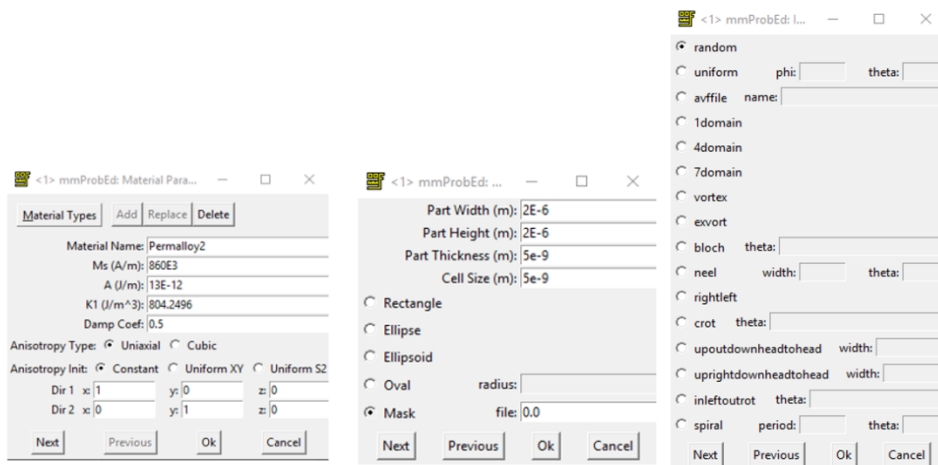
<1> mmProbEd: Material Para... — □ ×

Material Types | Add | Replace | Delete

Material Name: Permalloy2
Ms (A/m): 860E3
A (J/m): 13E-12
K1 (J/m^3): 804.2496
Damp Coef: 0.5
Anisotropy Type: Uniaxial Cubic
Anisotropy Init: Constant Uniform XY Uniform S2
Dir 1 x: 1 y: 0 z: 0
Dir 2 x: 0 y: 1 z: 0

Next | Previous | Ok | Cancel

<1> mmProbEd: ... — □ ×

Part Width (m): 2E-6
Part Height (m): 2E-6
Part Thickness (m): 5e-9
Cell Size (m): 5e-9
Rectangle
Ellipse
Ellipsoid
Oval radius:
Mask file: 0.0

Next | Previous | Ok | Cancel

<1> mmProbEd: I... — □ ×

random
uniform phi: theta:
avffile name:
1domain
4domain
7domain
vortex
exvort
bloch theta:
neel width: theta:
rightleft
crot theta:
upoutdownheadtohead width:
uprightdownheadtohead width:
inleftoutrot theta:
spiral period: theta:

Next | Previous | Ok | Cancel